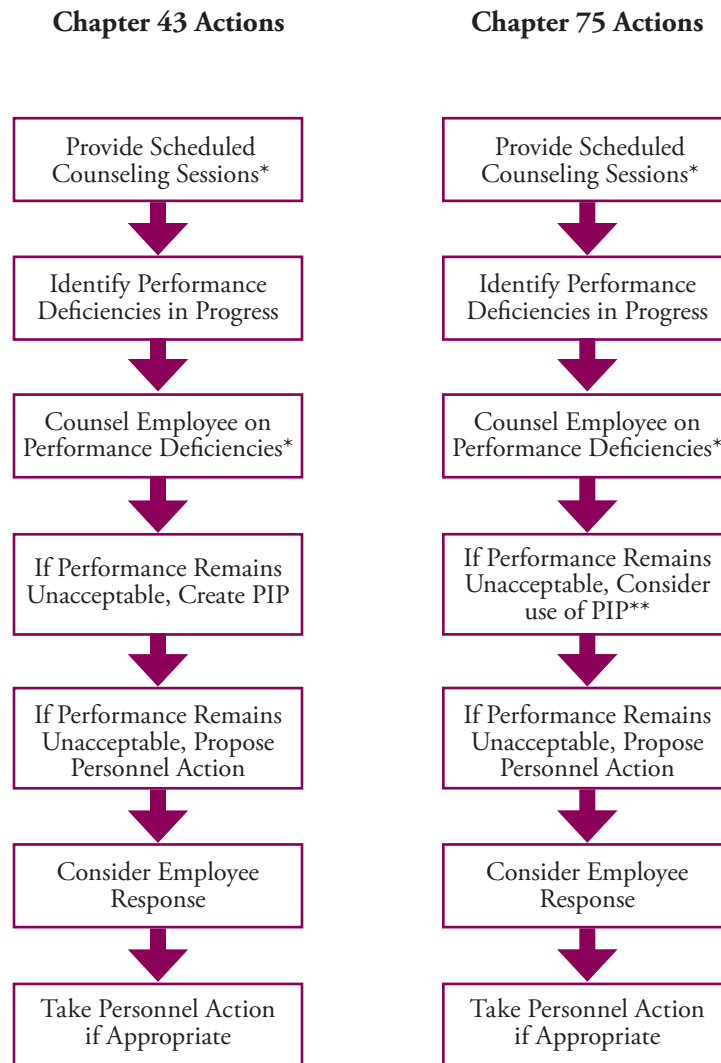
Chapter 43 Actions

Provide Scheduled Counseling Sessions*

Identify Performance Deficiencies in Progress

Counsel Employee on Performance Deficiencies*

If Performance Remains Unacceptable, Create PIP

If Performance Remains Unacceptable, Propose Personnel Action

Consider Employee Response

Take Personnel Action if Appropriate

Chapter 75 Actions

Provide Scheduled Counseling Sessions*

Identify Performance Deficiencies in Progress

Counsel Employee on Performance Deficiencies*

If Performance Remains Unacceptable, Consider use of PIP**

If Performance Remains Unacceptable, Propose Personnel Action

Consider Employee Response

Take Personnel Action if Appropriate